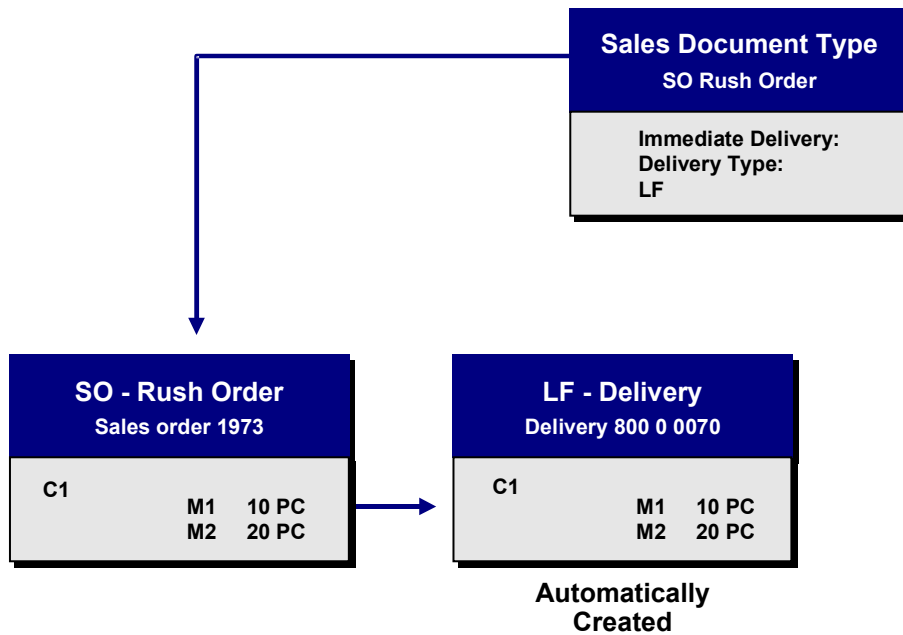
Sales Document Type
SO Rush Order

Immediate Delivery:
Delivery Type:
LF

SO - Rush Order
Sales order 1973

C1
M1 10 PC
M2 20 PC

LF - Delivery
Delivery 800 0 0070

C1
M1 10 PC
M2 20 PC

Automatically Created